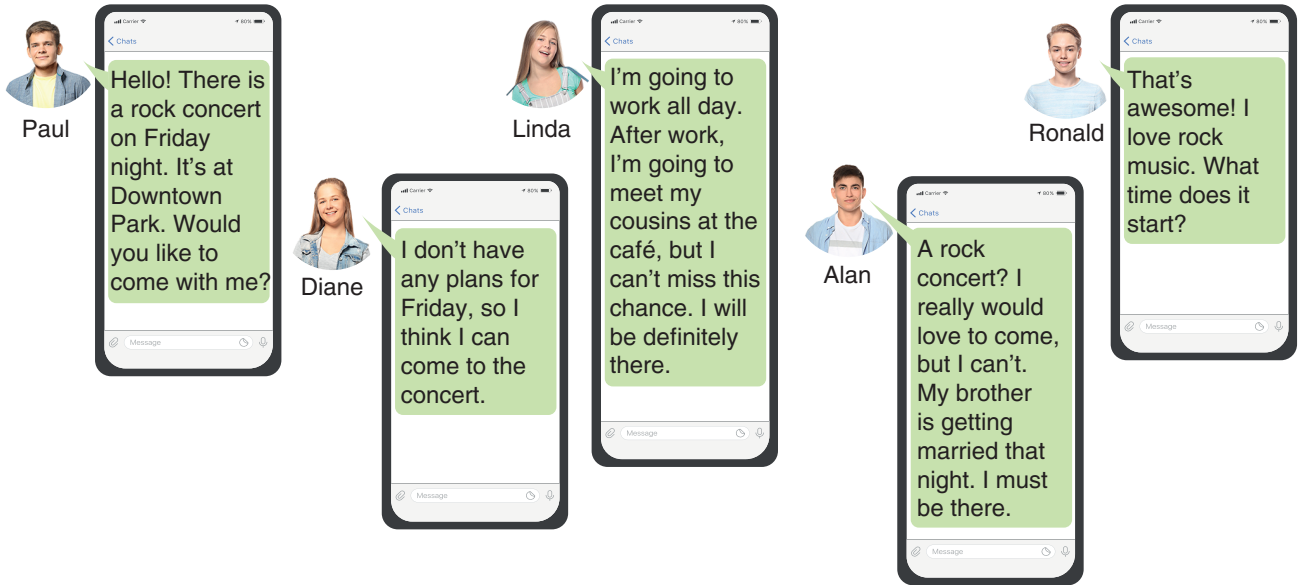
Paul

Carrier 80%

Chats

Hello! There is a rock concert on Friday night. It's at Downtown Park. Would you like to come with me?

Message

Diane

Carrier 80%

Chats

I don't have any plans for Friday, so I think I can come to the concert.

Message

Linda

Carrier 80%

Chats

I'm going to work all day. After work, I'm going to meet my cousins at the café, but I can't miss this chance. I will be definitely there.

Message

Alan

Carrier 80%

Chats

A rock concert? I really would love to come, but I can't. My brother is getting married that night. I must be there.

Message

Ronald

Carrier 80%

Chats

That's awesome! I love rock music. What time does it start?

Message